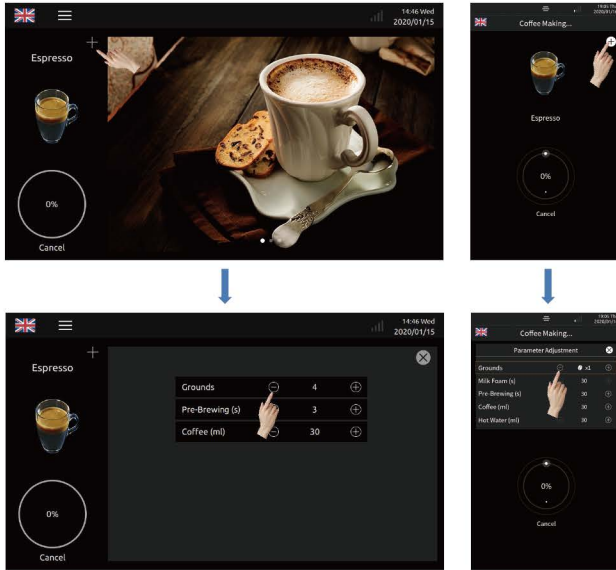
14:46 Wed
2020/01/15

Espresso

0%

Cancel

14:46 Wed
2020/01/15

Coffee Making...

Espresso

0%

Cancel

14:46 Wed
2020/01/15

Espresso

0%

Cancel

| Grounds | 4 |
|---|---|
| Pre-Brewing (s) | 3 |
| Coffee (ml) | 30 |

Coffee Making...

Parameter Adjustment

| Grounds | x1 |
|---|---|
| Milk Foam (s) | 30 |
| Pre-Brewing (s) | 30 |
| Coffee (ml) | 30 |
| Hot Water (ml) | 30 |

0%

Cancel